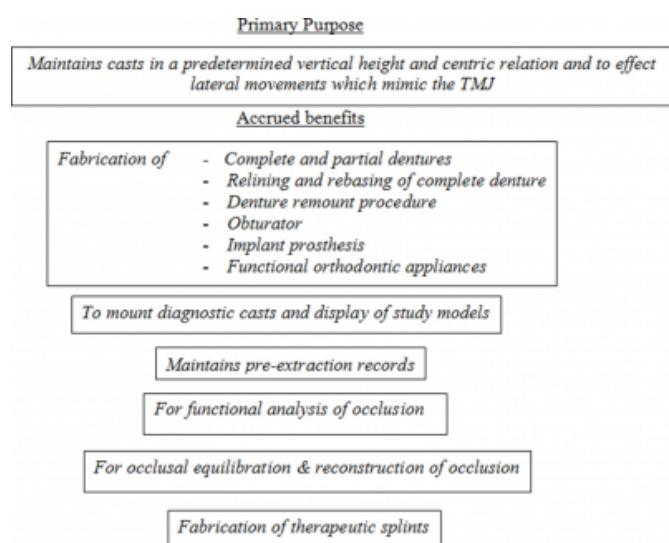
Primary Purpose

Maintains casts in a predetermined vertical height and centric relation and to effect lateral movements which mimic the TMJ

Accrued benefits

Fabrication of
- Complete and partial dentures
- Relining and rebasing of complete denture
- Denture remount procedure
- Obturator
- Implant prosthesis
- Functional orthodontic appliances

To mount diagnostic casts and display of study models

Maintains pre-extraction records

For functional analysis of occlusion

For occlusal equilibration & reconstruction of occlusion

Fabrication of therapeutic splints